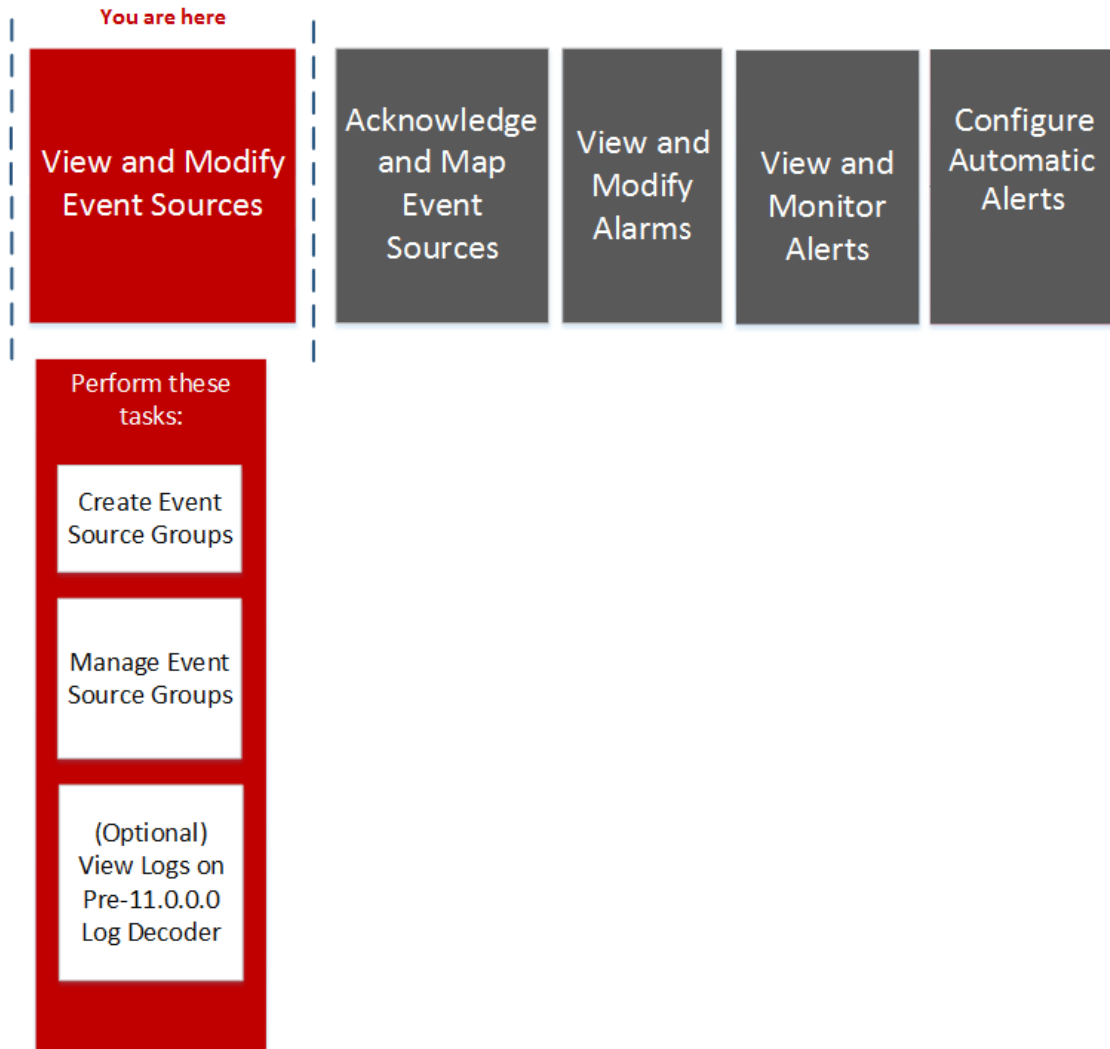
You are here

View and Modify Event Sources

Acknowledge and Map Event Sources

View and Modify Alarms

View and Monitor Alerts

Configure Automatic Alerts

Perform these tasks:

Create Event Source Groups

Manage Event Source Groups

(Optional) View Logs on Pre-11.0.0.0 Log Decoder